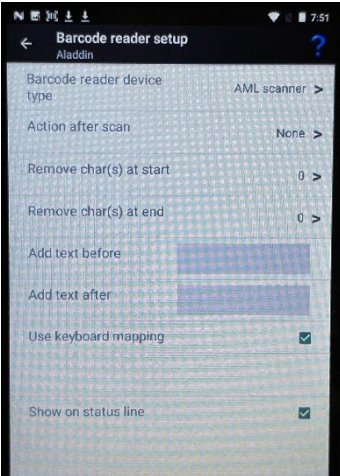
7:51

Barcode reader setup
Aladdin

?

Barcode reader device type
AML scanner >

Action after scan
None >

Remove char(s) at start
0 >

Remove char(s) at end
0 >

Add text before

Add text after

Use keyboard mapping

Show on status line